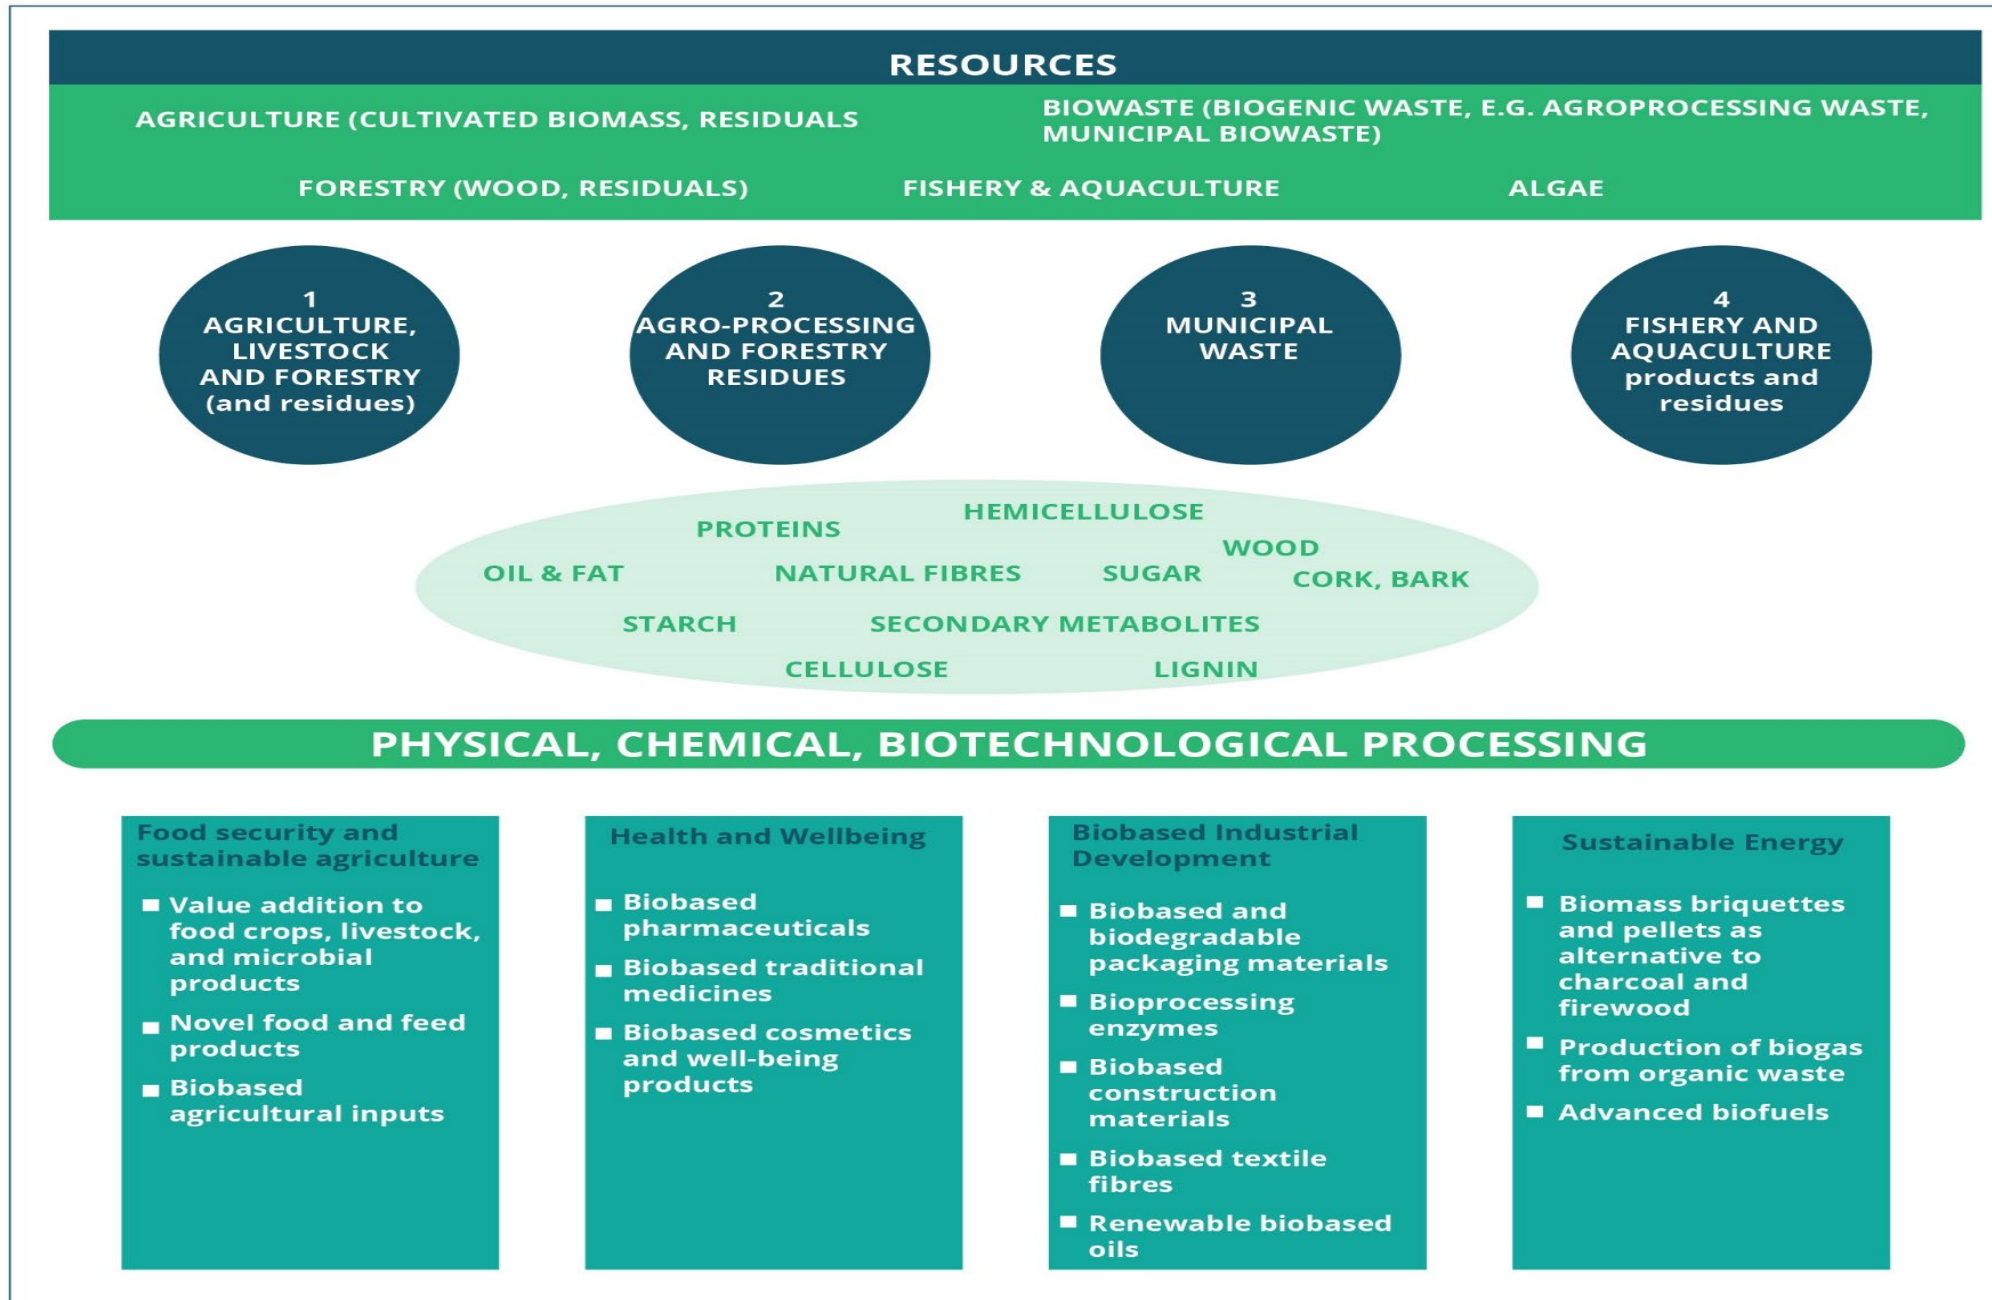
RESOURCES

AGRICULTURE (CULTIVATED BIOMASS, RESIDUALS

BIOWASTE (BIOGENIC WASTE, E.G. AGROPROCESSING WASTE, MUNICIPAL BIOWASTE)

FORESTRY (WOOD, RESIDUALS)

FISHERY & AQUACULTURE

ALGAE

1
AGRICULTURE, LIVESTOCK AND FORESTRY (and residues)

2
AGRO-PROCESSING AND FORESTRY RESIDUES

3
MUNICIPAL WASTE

4
FISHERY AND AQUACULTURE products and residues

HEMICELLULOSE

PROTEINS

WOOD

OIL & FAT

NATURAL FIBRES

SUGAR

CORK, BARK

STARCH

SECONDARY METABOLITES

CELLULOSE

LIGNIN

PHYSICAL, CHEMICAL, BIOTECHNOLOGICAL PROCESSING

Food security and sustainable agriculture

■ Value addition to food crops, livestock, and microbial products

■ Novel food and feed products

■ Biobased agricultural inputs

Health and Wellbeing

■ Biobased pharmaceuticals

■ Biobased traditional medicines

■ Biobased cosmetics and well-being products

Biobased Industrial Development

■ Biobased and biodegradable packaging materials

■ Bioprocessing enzymes

■ Biobased construction materials

■ Biobased textile fibres

■ Renewable biobased oils

Sustainable Energy

■ Biomass briquettes and pellets as alternative to charcoal and firewood

■ Production of biogas from organic waste

■ Advanced biofuels